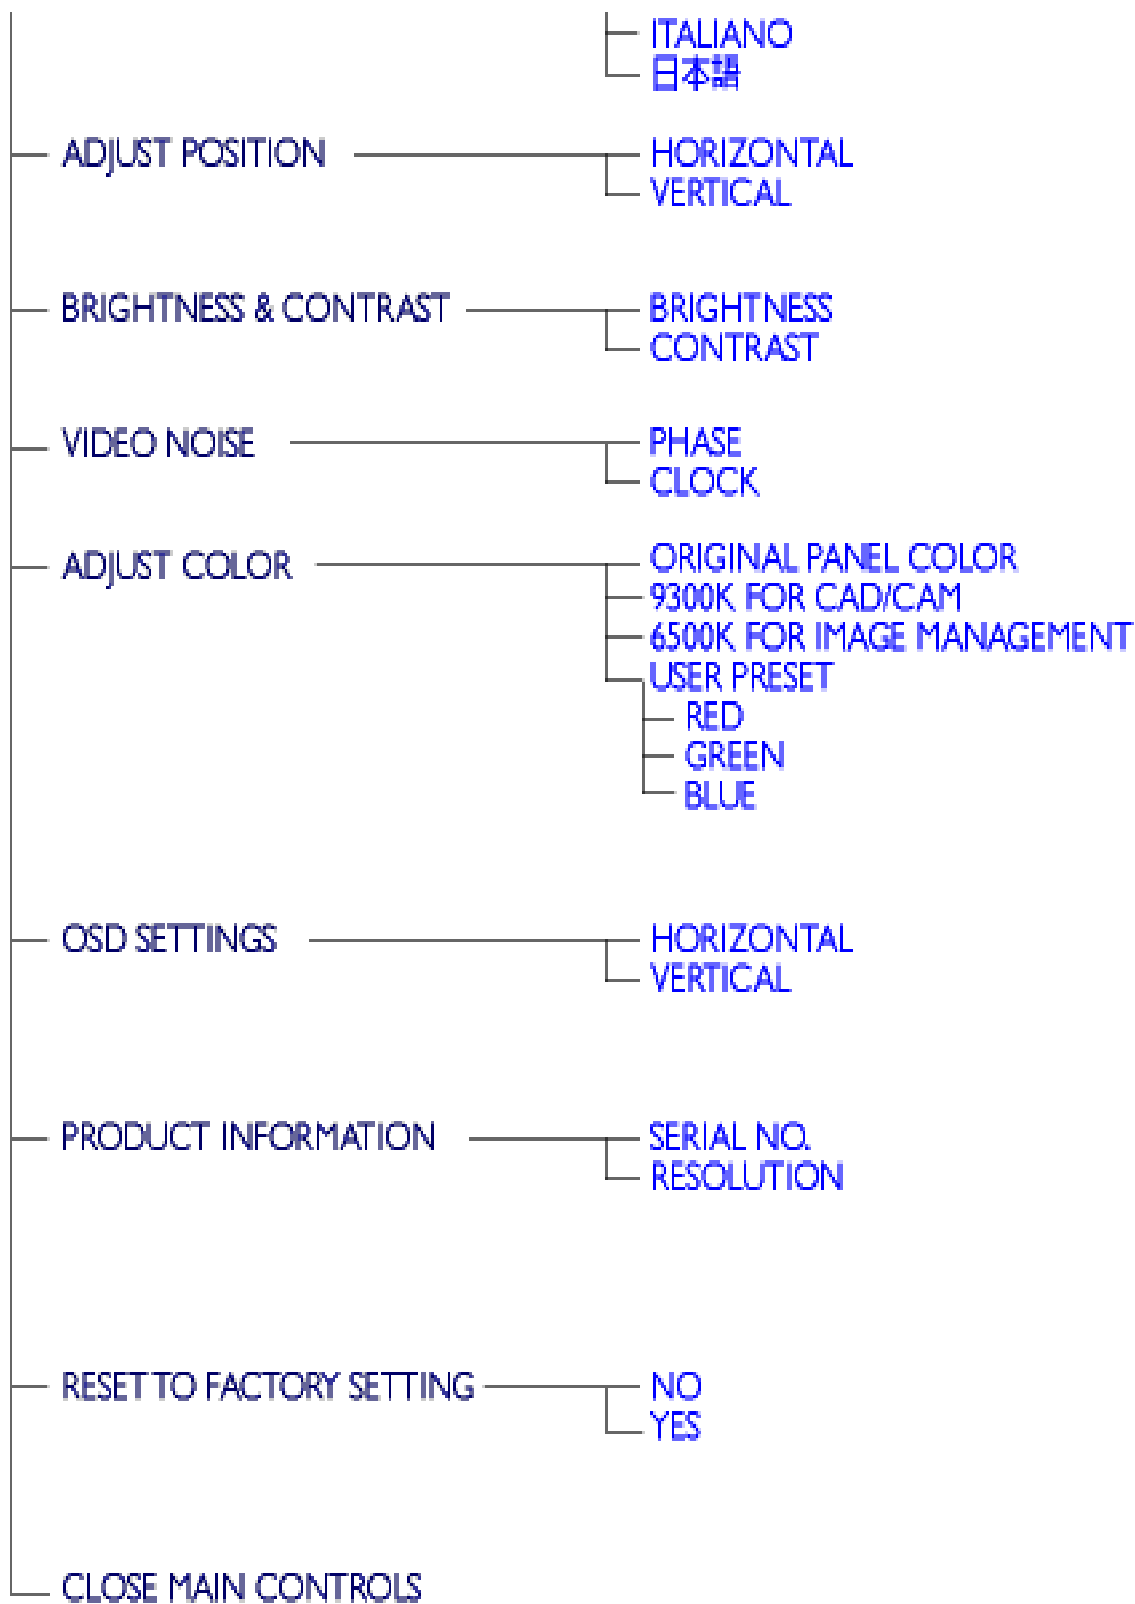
ITALIANO
日本語

ADJUST POSITION
HORIZONTAL
VERTICAL

BRIGHTNESS & CONTRAST
BRIGHTNESS
CONTRAST

VIDEO NOISE
PHASE
CLOCK

ADJUST COLOR
ORIGINAL PANEL COLOR
9300K FOR CAD/CAM
6500K FOR IMAGE MANAGEMENT
USER PRESET
RED
GREEN
BLUE

OSD SETTINGS
HORIZONTAL
VERTICAL

PRODUCT INFORMATION
SERIAL NO.
RESOLUTION

RESET TO FACTORY SETTING
NO
YES

CLOSE MAIN CONTROLS